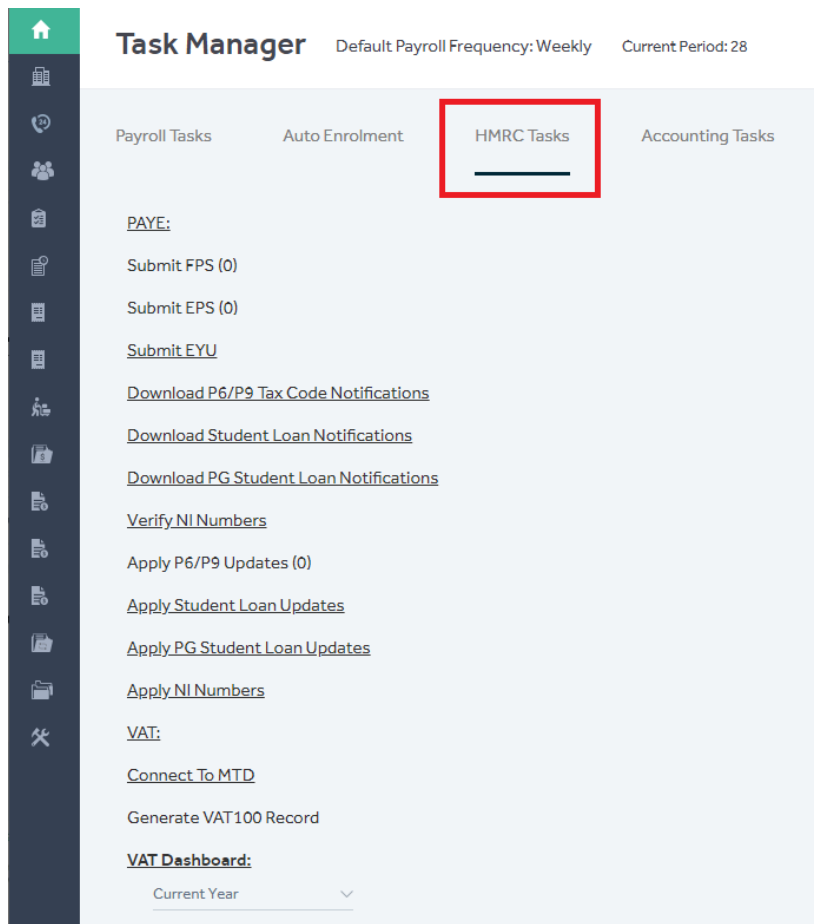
Task Manager Default Payroll Frequency: Weekly Current Period: 28

Payroll Tasks Auto Enrolment HMRC Tasks Accounting Tasks

PAYE:

Submit FPS (0)

Submit EPS (0)

Submit EYU

Download P6/P9 Tax Code Notifications

Download Student Loan Notifications

Download PG Student Loan Notifications

Verify NI Numbers

Apply P6/P9 Updates (0)

Apply Student Loan Updates

Apply PG Student Loan Updates

Apply NI Numbers

VAT:

Connect To MTD

Generate VAT100 Record

VAT Dashboard:

Current Year